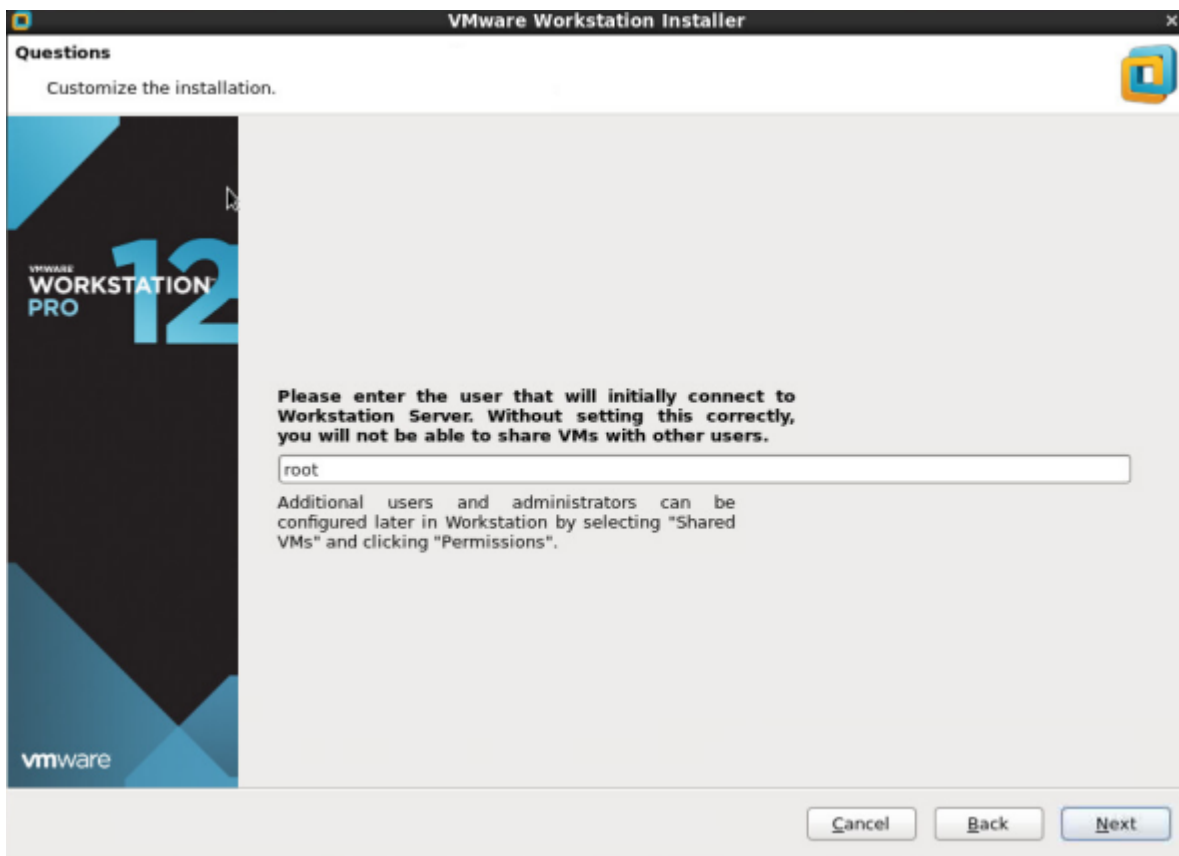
VMware Workstation Installer

Questions

Customize the installation.

VMWARE
WORKSTATION
PRO
12

vmware

Please enter the user that will initially connect to Workstation Server. Without setting this correctly, you will not be able to share VMs with other users.

root

Additional users and administrators can be configured later in Workstation by selecting "Shared VMs" and clicking "Permissions".

Cancel Back Next